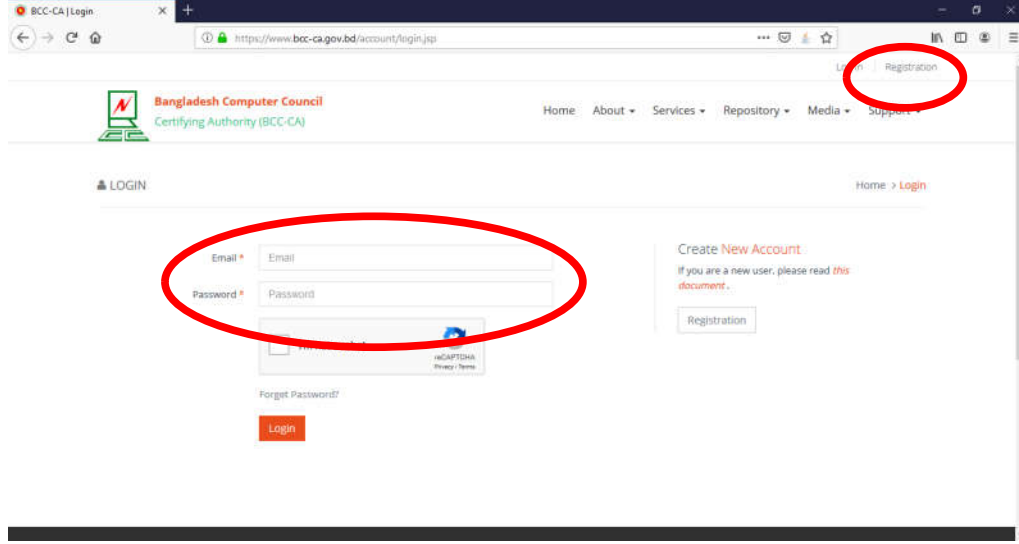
BCC-CA | Login

https://www.bcc-ca.gov.bd/account/login.jsp

Lo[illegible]n | Registration

Bangladesh Computer Council
Certifying Authority (BCC-CA)

Home About ▾ Services ▾ Repository ▾ Media ▾ Support ▾

LOGIN

Home > Login

Email * Email

Password * Password

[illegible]
reCAPTCHA
Privacy - Terms

Forget Password?

Login

Create New Account

If you are a new user, please read this document .

Registration